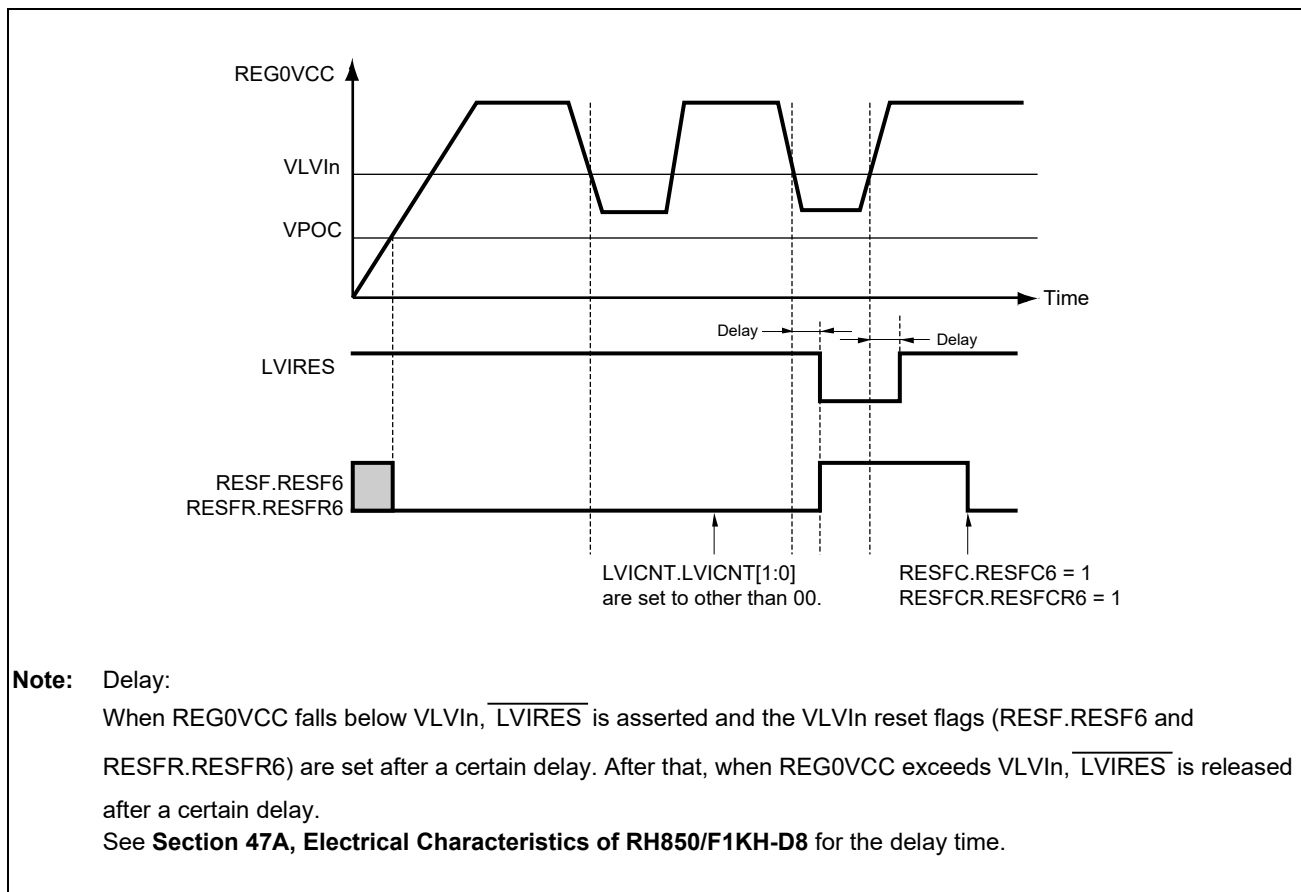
REG0VCC

VLVIn

VPOC

Time

Delay

Delay

$\overline{\text{LVIRES}}$

RESF.RESF6
RESFR.RESFR6

LVICNT.LVICNT[1:0]
are set to other than 00.

RESFC.RESFC6 = 1
RESFCR.RESFCR6 = 1

**Note:** Delay:
When REG0VCC falls below VLVIn, $\overline{\text{LVIRES}}$ is asserted and the VLVIn reset flags (RESF.RESF6 and RESFR.RESFR6) are set after a certain delay. After that, when REG0VCC exceeds VLVIn, $\overline{\text{LVIRES}}$ is released after a certain delay.
See **Section 47A, Electrical Characteristics of RH850/F1KH-D8** for the delay time.